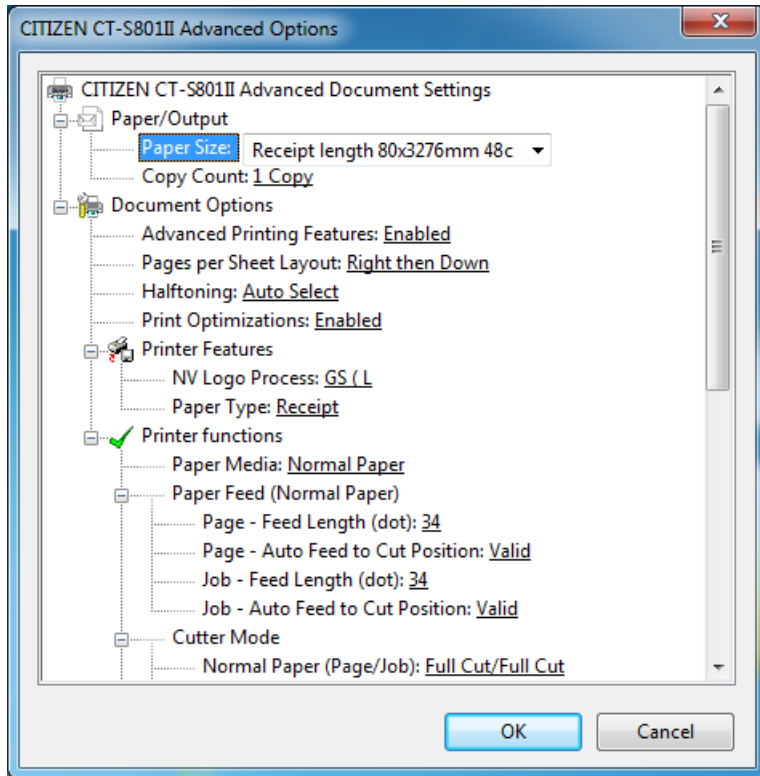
CITIZEN CT-S801II Advanced Options

CITIZEN CT-S801II Advanced Document Settings
Paper/Output
Paper Size: Receipt length 80x3276mm 48c
Copy Count: 1 Copy
Document Options
Advanced Printing Features: Enabled
Pages per Sheet Layout: Right then Down
Halftoning: Auto Select
Print Optimizations: Enabled
Printer Features
NV Logo Process: GS ( L
Paper Type: Receipt
Printer functions
Paper Media: Normal Paper
Paper Feed (Normal Paper)
Page - Feed Length (dot): 34
Page - Auto Feed to Cut Position: Valid
Job - Feed Length (dot): 34
Job - Auto Feed to Cut Position: Valid
Cutter Mode
Normal Paper (Page/Job): Full Cut/Full Cut

OK
Cancel